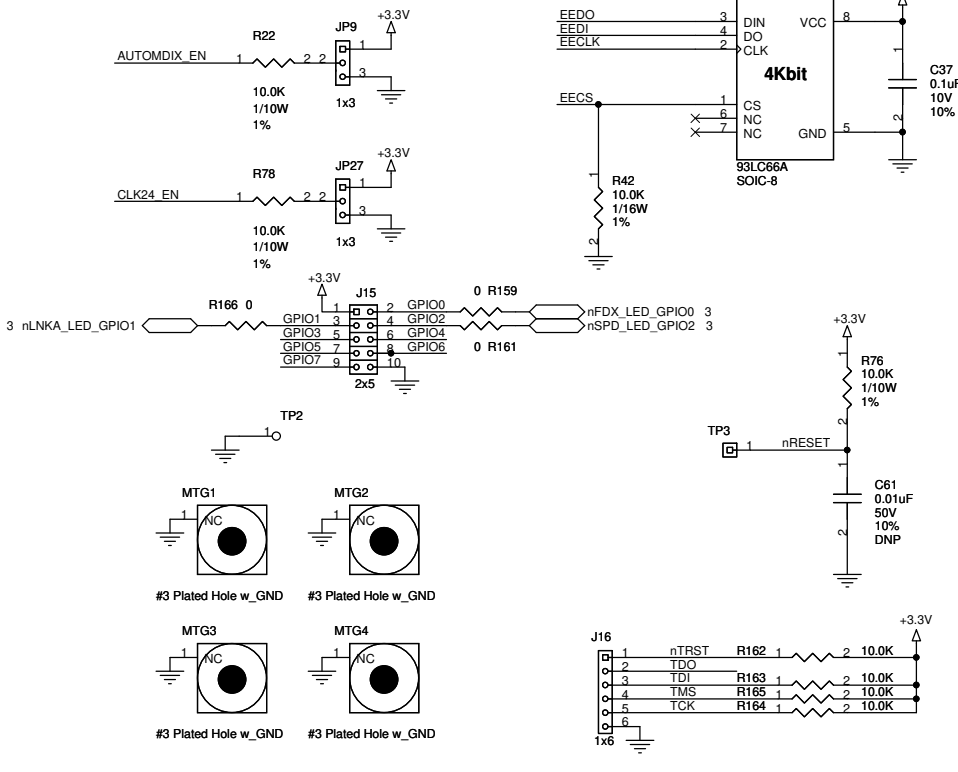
+3.3V
R22
JP9
AUTOMDIX_EN
1
2
2
1
3
10.0K
1/10W
1%
1x3

+3.3V
R78
JP27
CLK24_EN
1
2
2
1
3
10.0K
1/10W
1%
1x3

EEDO
EEDI
EECLK
3
4
2
DIN
DO
CLK
VCC
8
4Kbit
EECS
1
6
7
CS
NC
NC
GND
5
93LC66A
SOIC-8
R42
10.0K
1/16W
1%
1
2
C37
0.1uF
10V
10%
1
2

+3.3V
J15
R166 0
0 R159
3 nLNKA_LED_GPIO1
GPIO1
GPIO3
GPIO5
GPIO7
1
3
5
7
9
2
4
6
8
10
GPIO0
GPIO2
GPIO4
GPIO6
2x5
0 R161
nFDX_LED_GPIO0 3
nSPD_LED_GPIO2 3

+3.3V
R76
10.0K
1/10W
1%
1
2
TP2
1
TP3
1
nRESET
C61
0.01uF
50V
10%
DNP
1
2

MTG1
1
NC
MTG2
1
NC
#3 Plated Hole w_GND
#3 Plated Hole w_GND
MTG3
1
NC
MTG4
1
NC
#3 Plated Hole w_GND
#3 Plated Hole w_GND

J16
+3.3V
1
2
3
4
5
6
1x6
nTRST
TDO
TDI
TMS
TCK
R162
R163
R165
R164
1
2
10.0K
1
2
10.0K
1
2
10.0K
1
2
10.0K